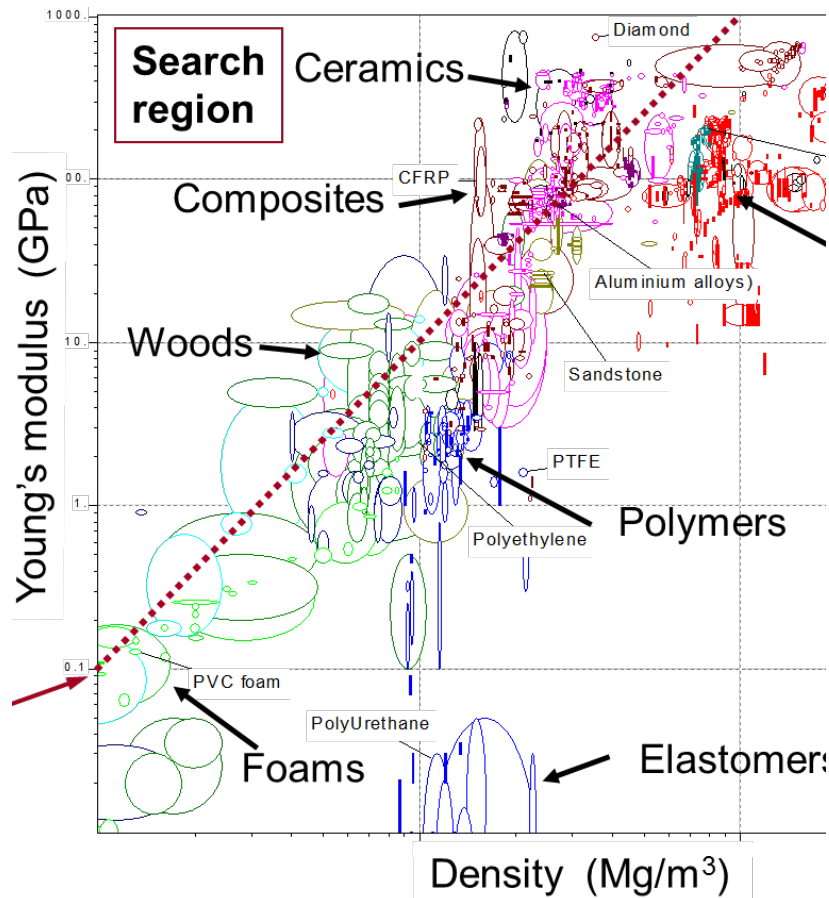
1000
Search region
Ceramics
Diamond
100
CFRP
Composites
Aluminium alloys)
10
Woods
Sandstone
Young's modulus (GPa)
PTFE
1
Polymers
Polyethylene
0.1
PVC foam
Foams
PolyUrethane
Elastomers
Density (Mg/m$^3$)